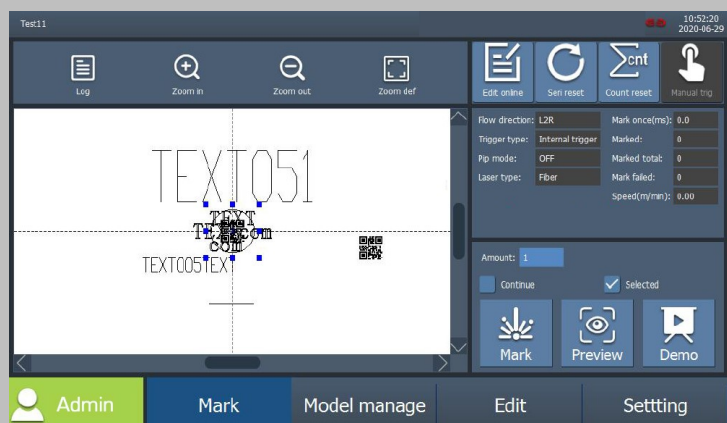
Test11

10:52:20
2020-06-29

Log
Zoom in
Zoom out
Zoom def

Edit online
Seri reset
Count reset
Manual trig

Flow direction: L2R
Trigger type: Internal trigger
Pip mode: OFF
Laser type: Fiber

Mark once(ms): 0.0
Marked: 0
Marked total: 0
Mark failed: 0
Speed(m/min): 0.00

TEXT051
TEXT
TEXT.com
com
TEXT005TEXT

Amount: 1
Continue
Selected

Mark
Preview
Demo

Admin
Mark
Model manage
Edit
Settting